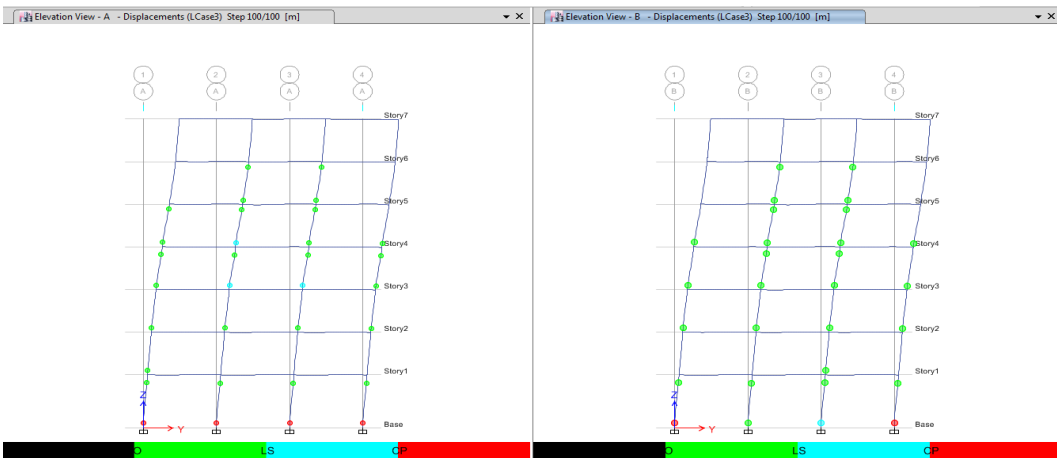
Elevation View - A - Displacements (LCase3) Step 100/100 [m]

1 A 2 A 3 A 4 A

Story7
Story6
Story5
Story4
Story3
Story2
Story1
Base

Z Y

IO LS CP

Elevation View - B - Displacements (LCase3) Step 100/100 [m]

1 B 2 B 3 B 4 B

Story7
Story6
Story5
Story4
Story3
Story2
Story1
Base

Z Y

IO LS CP